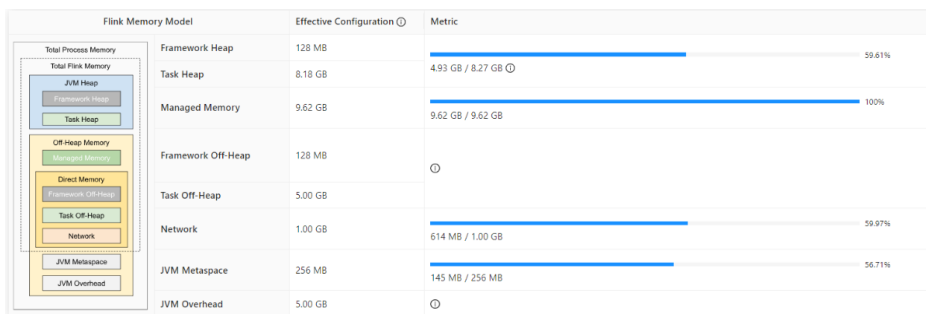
| Flink Memory Model | | Effective Configuration ⓘ | Metric |
|---|---|---|---|
| Total Process Memory<br>Total Flink Memory<br>JVM Heap<br>Framework Heap<br>Task Heap<br>Off-Heap Memory<br>Managed Memory<br>Direct Memory<br>Framework Off-Heap<br>Task Off-Heap<br>Network<br>JVM Metaspace<br>JVM Overhead | Framework Heap | 128 MB | 59.61%<br>4.93 GB / 8.27 GB ⓘ |
| | Task Heap | 8.18 GB | |
| | Managed Memory | 9.62 GB | 100%<br>9.62 GB / 9.62 GB |
| | Framework Off-Heap | 128 MB | ⓘ |
| | Task Off-Heap | 5.00 GB | |
| | Network | 1.00 GB | 59.97%<br>614 MB / 1.00 GB |
| | JVM Metaspace | 256 MB | 56.71%<br>145 MB / 256 MB |
| | JVM Overhead | 5.00 GB | ⓘ |